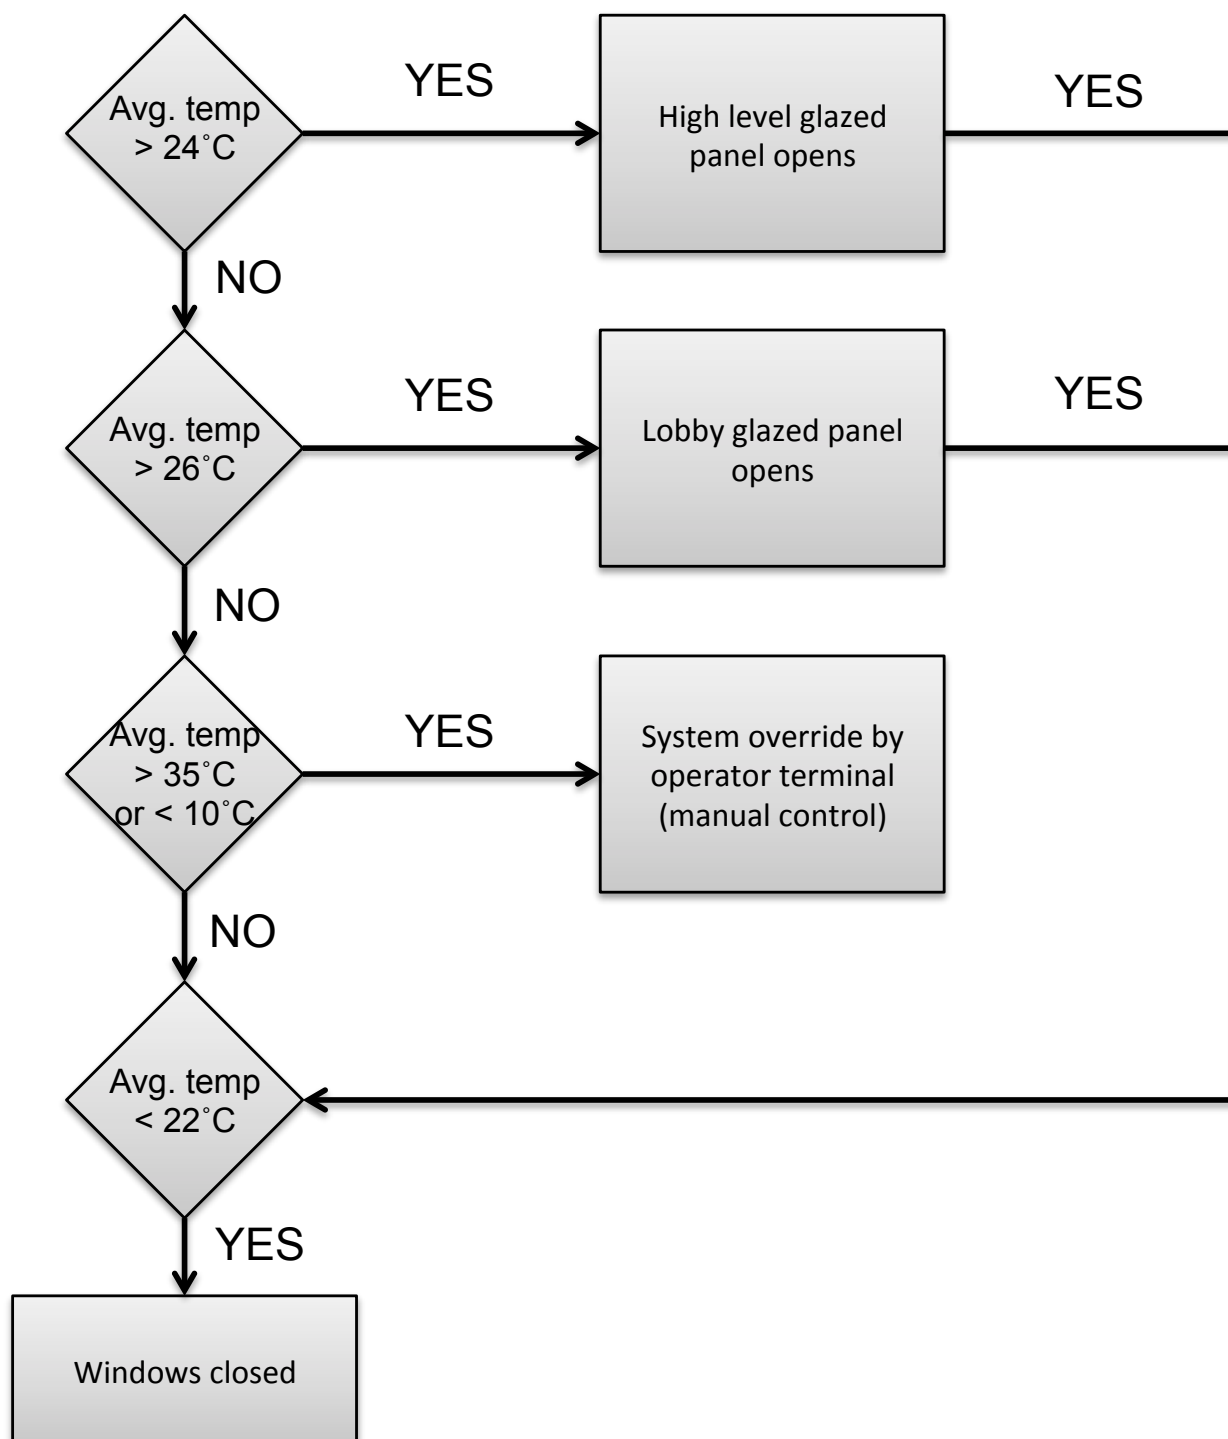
Avg. temp > 24˚C

YES

High level glazed panel opens

YES

NO

Avg. temp > 26˚C

YES

Lobby glazed panel opens

YES

NO

Avg. temp > 35˚C or < 10˚C

YES

System override by operator terminal (manual control)

NO

Avg. temp < 22˚C

YES

Windows closed